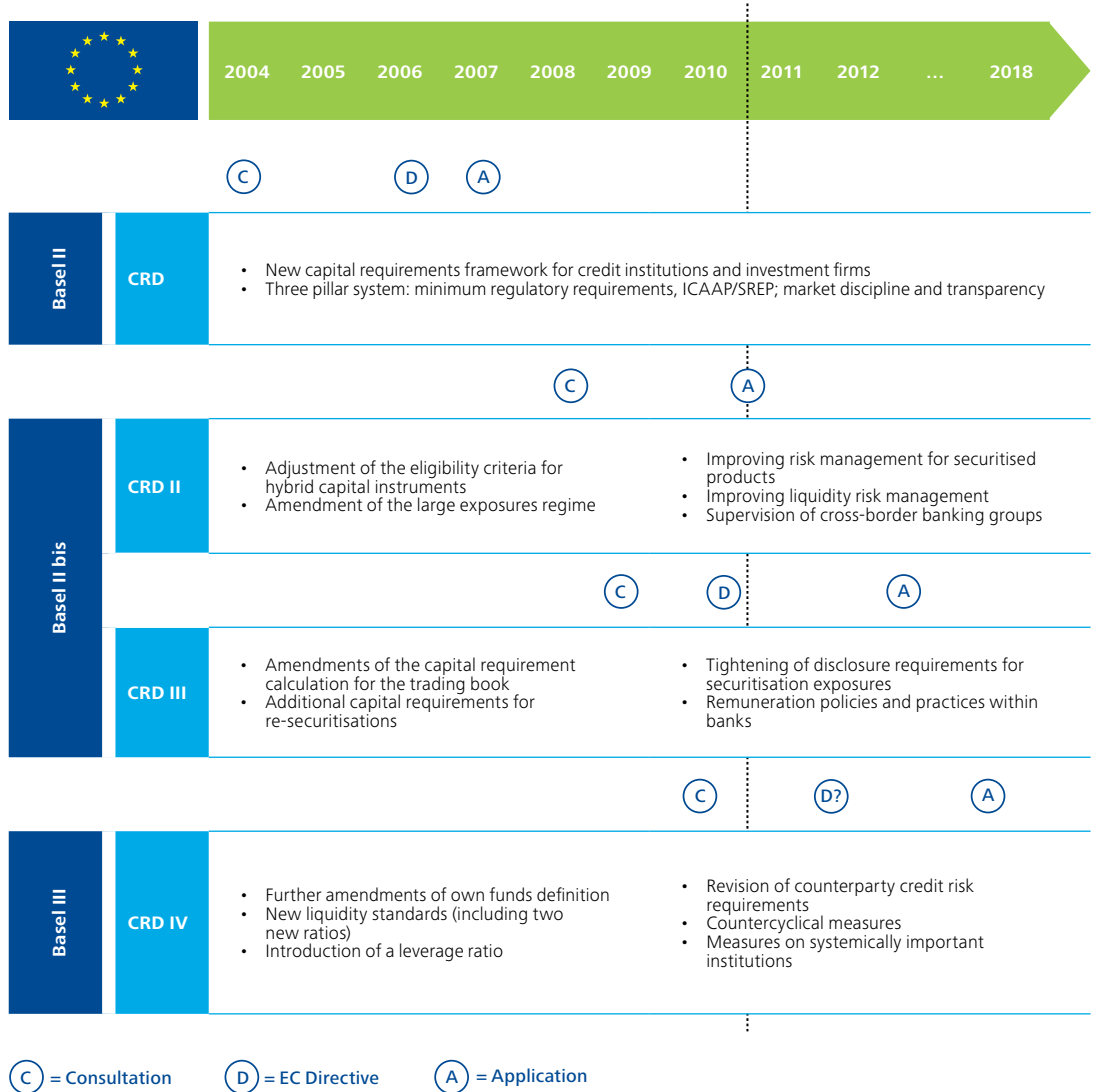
2004 2005 2006 2007 2008 2009 2010 2011 2012 … 2018

C D A

Basel II

CRD

- New capital requirements framework for credit institutions and investment firms
- Three pillar system: minimum regulatory requirements, ICAAP/SREP; market discipline and transparency

C A

Basel II bis

CRD II

- Adjustment of the eligibility criteria for hybrid capital instruments
- Amendment of the large exposures regime

- Improving risk management for securitised products
- Improving liquidity risk management
- Supervision of cross-border banking groups

C D A

CRD III

- Amendments of the capital requirement calculation for the trading book
- Additional capital requirements for re-securitisations

- Tightening of disclosure requirements for securitisation exposures
- Remuneration policies and practices within banks

C D? A

Basel III

CRD IV

- Further amendments of own funds definition
- New liquidity standards (including two new ratios)
- Introduction of a leverage ratio

- Revision of counterparty credit risk requirements
- Countercyclical measures
- Measures on systemically important institutions

C = Consultation D = EC Directive A = Application